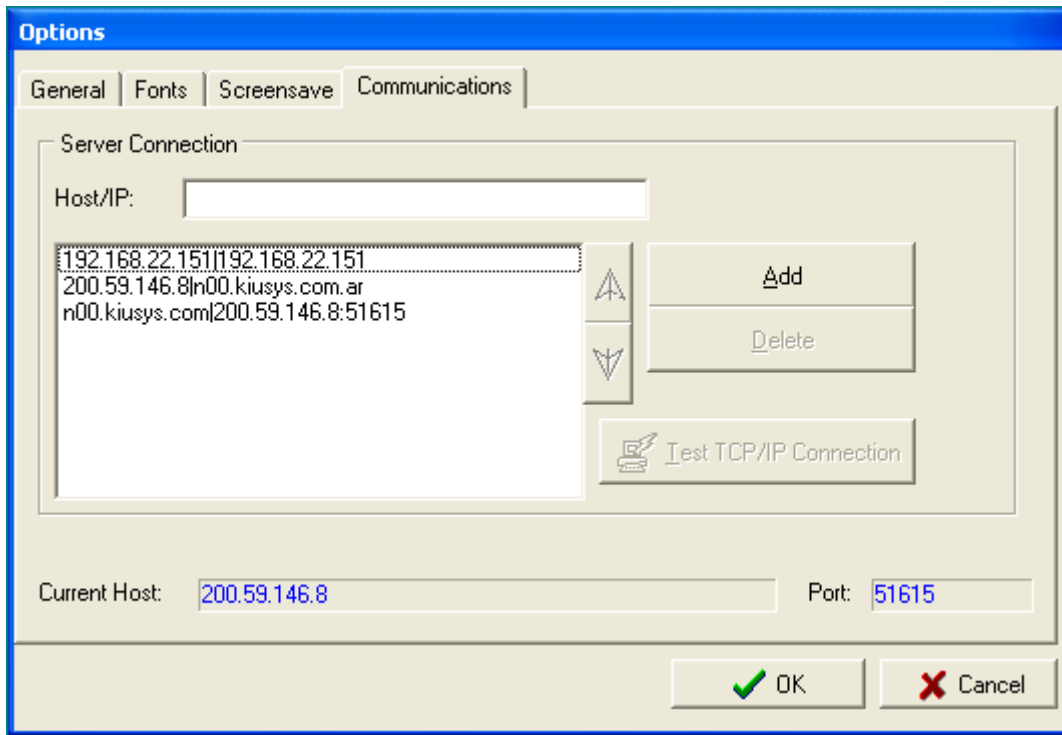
Options

General | Fonts | Screensave | Communications

Server Connection

Host/IP:

192.168.22.151|192.168.22.151
200.59.146.8|n00.kiusys.com.ar
n00.kiusys.com|200.59.146.8:51615

Add

Delete

Test TCP/IP Connection

Current Host: 200.59.146.8

Port: 51615

OK

Cancel